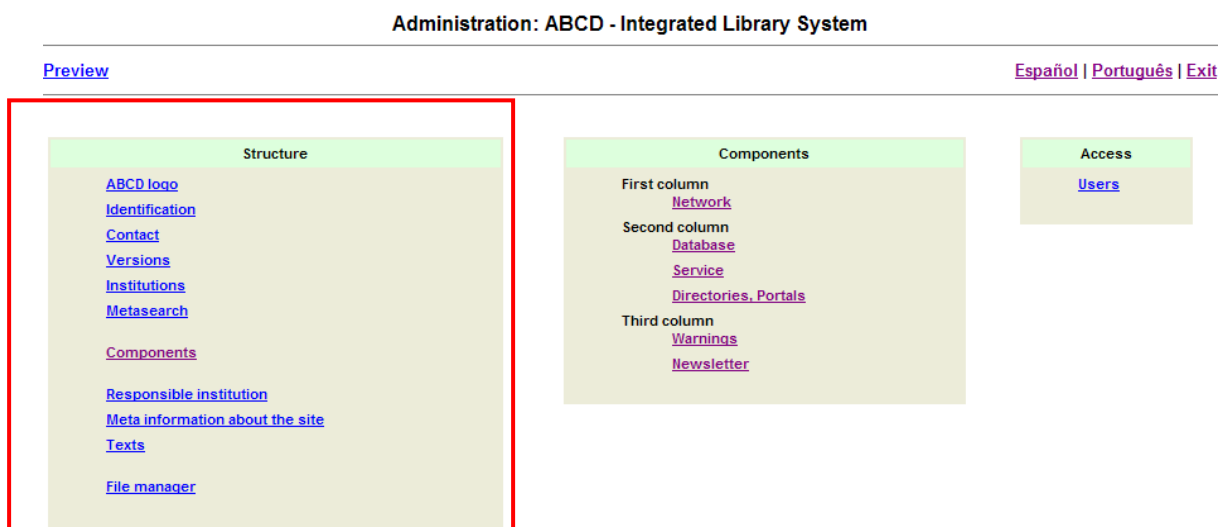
Administration: ABCD - Integrated Library System

Preview

Español | Português | Exit

Structure

ABCD logo
Identification
Contact
Versions
Institutions
Metasearch

Components

Responsible institution
Meta information about the site
Texts

File manager

Components

First column
Network
Second column
Database
Service
Directories, Portals
Third column
Warnings
Newsletter

Access

Users